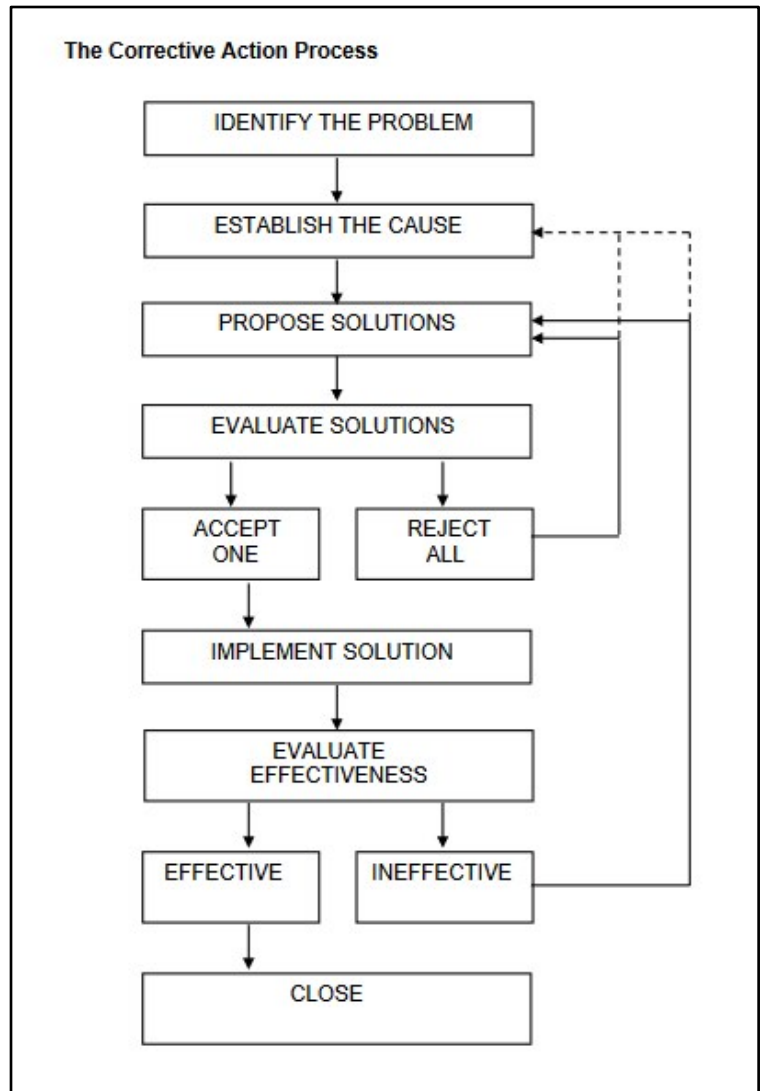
The Corrective Action Process

IDENTIFY THE PROBLEM

ESTABLISH THE CAUSE

PROPOSE SOLUTIONS

EVALUATE SOLUTIONS

ACCEPT ONE

REJECT ALL

IMPLEMENT SOLUTION

EVALUATE EFFECTIVENESS

EFFECTIVE

INEFFECTIVE

CLOSE